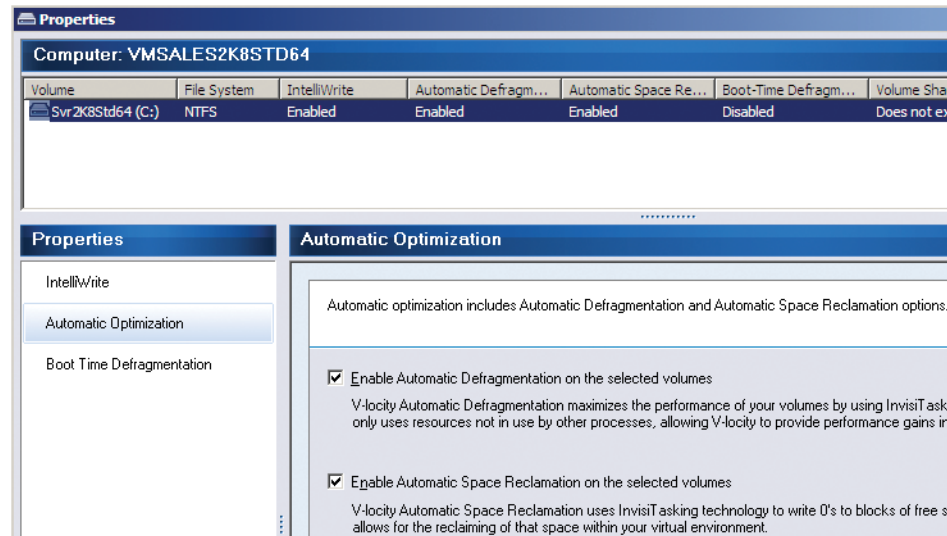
Properties

Computer: VMSALES2K8STD64

| Volume | File System | IntelliWrite | Automatic Defragm... | Automatic Space Re... | Boot-Time Defragm... | Volume Sha |
|---|---|---|---|---|---|---|
| Svr2K8Std64 (C:) | NTFS | Enabled | Enabled | Enabled | Disabled | Does not ex |

Properties

IntelliWrite

Automatic Optimization

Boot Time Defragmentation

Automatic Optimization

Automatic optimization includes Automatic Defragmentation and Automatic Space Reclamation options.

Enable Automatic Defragmentation on the selected volumes

V-locity Automatic Defragmentation maximizes the performance of your volumes by using InvisiTask only uses resources not in use by other processes, allowing V-locity to provide performance gains i

Enable Automatic Space Reclamation on the selected volumes

V-locity Automatic Space Reclamation uses InvisiTasking technology to write 0's to blocks of free s allows for the reclaiming of that space within your virtual environment.